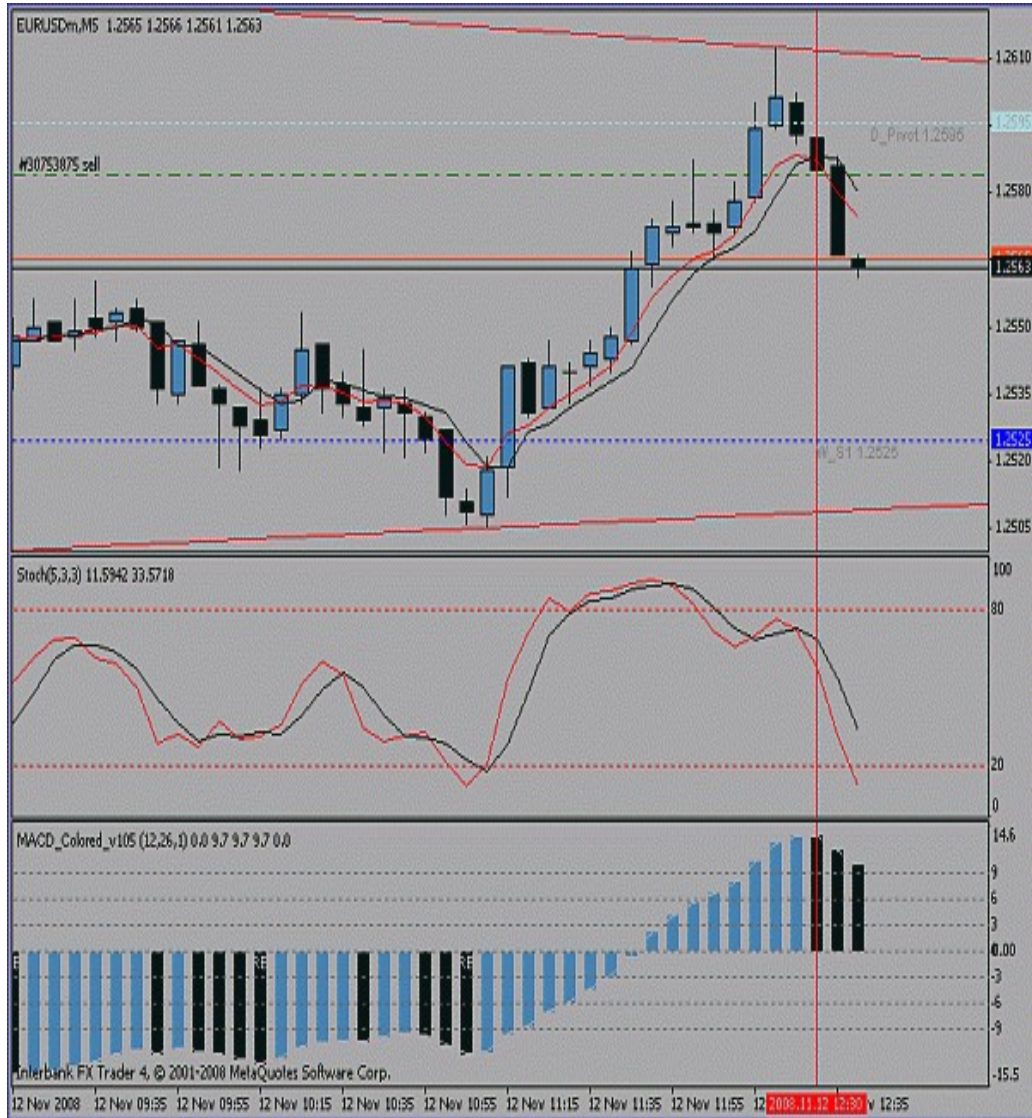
EURUSDm,M5 1.2565 1.2566 1.2561 1.2563

1.2610
1.2595
D_Pivot 1.2595
#30753875 sell
1.2580
1.2563
1.2550
1.2535
1.2525
1.2520
W_S1 1.2525
1.2505

Stoch(5,3,3) 11.5942 33.5718
100
80
20
0

MACD_Colored_v105 (12,26,1) 0.0 9.7 9.7 9.7 0.0
14.6
9
6
3
0.00
-3
-6
-9
-15.5

Interbank FX Trader 4, © 2001-2008 MetaQuotes Software Corp.

12 Nov 2008 12 Nov 09:35 12 Nov 09:55 12 Nov 10:15 12 Nov 10:35 12 Nov 10:55 12 Nov 11:15 12 Nov 11:35 12 Nov 11:55 12 2008.11.12 12:30 v 12:35